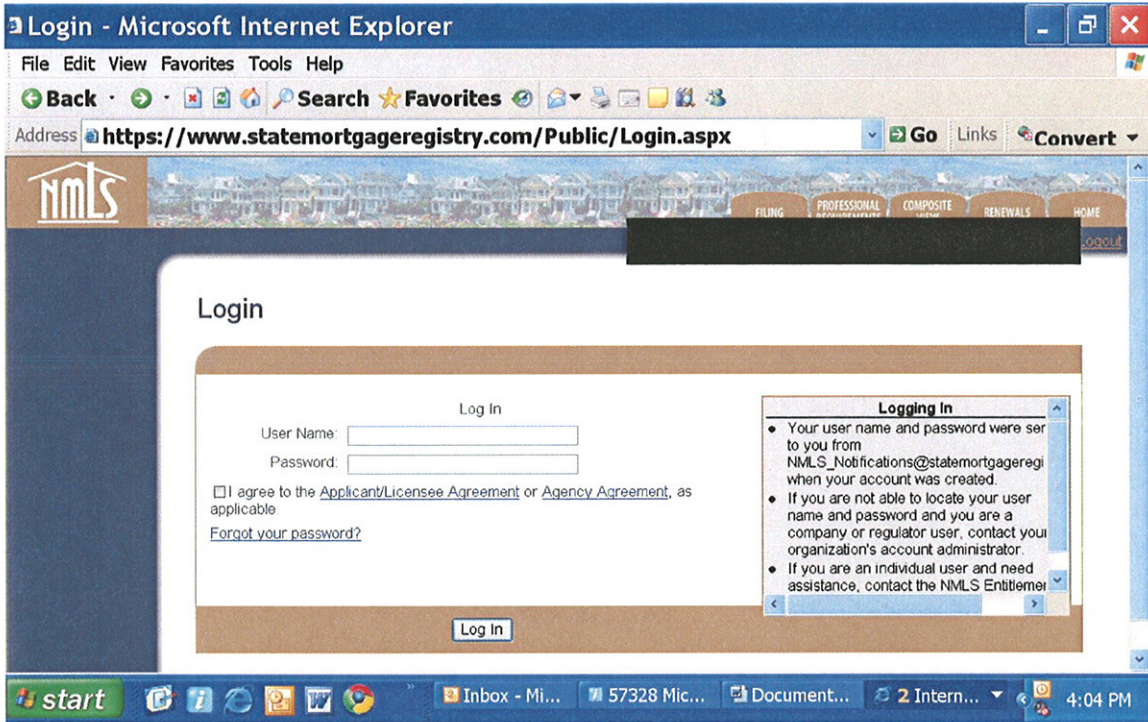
Login - Microsoft Internet Explorer

File Edit View Favorites Tools Help

Back Search Favorites

Address https://www.statemortgageregistry.com/Public/Login.aspx Go Links Convert

NMLS

FILING PROFESSIONAL REQUIREMENTS COMPOSITE VIEW RENEWALS HOME

Logout

Login

Log In

User Name:

Password:

I agree to the Applicant/Licensee Agreement or Agency Agreement, as applicable.

Forgot your password?

Logging In

• Your user name and password were ser to you from NMLS_Notifications@statemortgageregi when your account was created.
• If you are not able to locate your user name and password and you are a company or regulator user, contact your organization's account administrator.
• If you are an individual user and need assistance, contact the NMLS Entitlemer

Log In

start Inbox - Mi... 57328 Mic... Document... 2 Intern... 4:04 PM